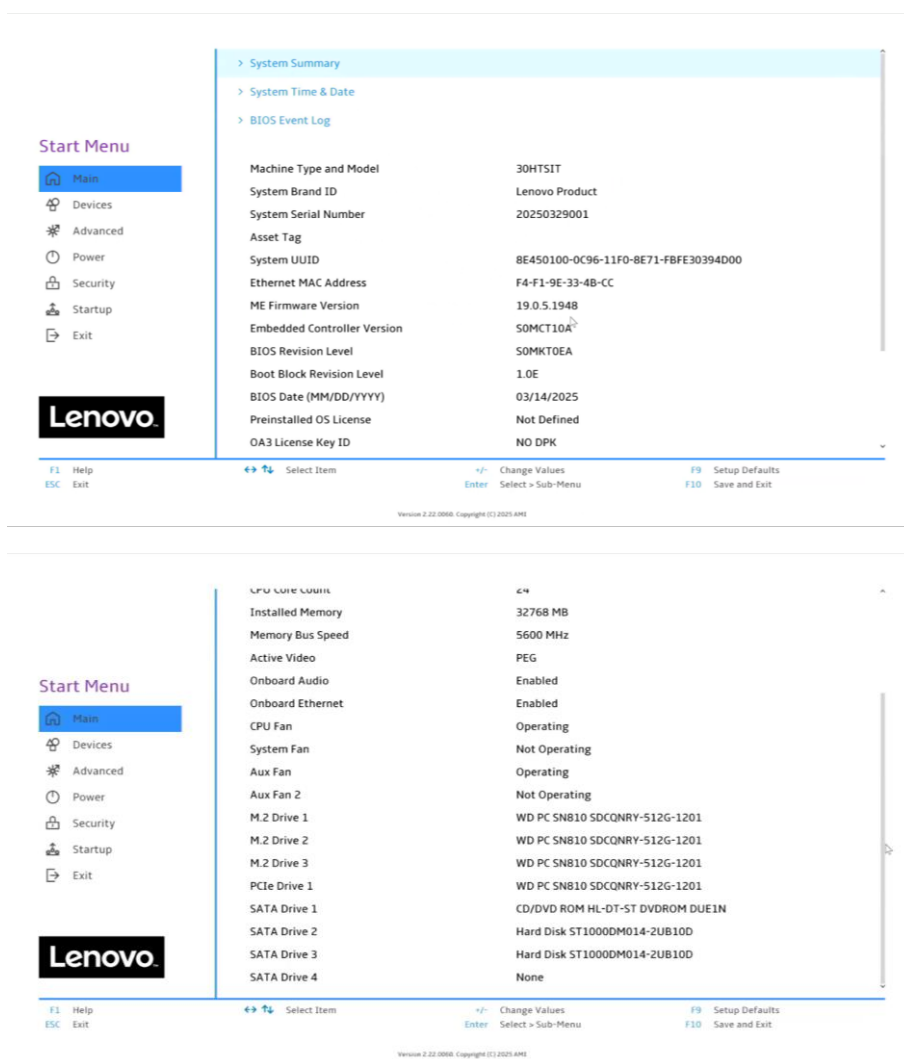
> System Summary

> System Time & Date

> BIOS Event Log

Start Menu

Main
Devices
Advanced
Power
Security
Startup
Exit

Lenovo

| | |
|---|---|
| Machine Type and Model | 30HTSIT |
| System Brand ID | Lenovo Product |
| System Serial Number | 20250329001 |
| Asset Tag | |
| System UUID | 8E450100-0C96-11F0-8E71-FBFE30394D00 |
| Ethernet MAC Address | F4-F1-9E-33-4B-CC |
| ME Firmware Version | 19.0.5.1948 |
| Embedded Controller Version | S0MCT10A |
| BIOS Revision Level | S0MKT0EA |
| Boot Block Revision Level | 1.0E |
| BIOS Date (MM/DD/YYYY) | 03/14/2025 |
| Preinstalled OS License | Not Defined |
| OA3 License Key ID | NO DPK |

F1 Help
ESC Exit
Select Item
+/- Change Values
Enter Select > Sub-Menu
F9 Setup Defaults
F10 Save and Exit

Version 2.22.0068. Copyright (C) 2025 AMI

Start Menu

Main
Devices
Advanced
Power
Security
Startup
Exit

Lenovo

| | |
|---|---|
| CPU Core Count | 24 |
| Installed Memory | 32768 MB |
| Memory Bus Speed | 5600 MHz |
| Active Video | PEG |
| Onboard Audio | Enabled |
| Onboard Ethernet | Enabled |
| CPU Fan | Operating |
| System Fan | Not Operating |
| Aux Fan | Operating |
| Aux Fan 2 | Not Operating |
| M.2 Drive 1 | WD PC SN810 SDCQNRY-512G-1201 |
| M.2 Drive 2 | WD PC SN810 SDCQNRY-512G-1201 |
| M.2 Drive 3 | WD PC SN810 SDCQNRY-512G-1201 |
| PCIe Drive 1 | WD PC SN810 SDCQNRY-512G-1201 |
| SATA Drive 1 | CD/DVD ROM HL-DT-ST DVDROM DUE1N |
| SATA Drive 2 | Hard Disk ST1000DM014-2UB10D |
| SATA Drive 3 | Hard Disk ST1000DM014-2UB10D |
| SATA Drive 4 | None |

F1 Help
ESC Exit
Select Item
+/- Change Values
Enter Select > Sub-Menu
F9 Setup Defaults
F10 Save and Exit

Version 2.22.0068. Copyright (C) 2025 AMI